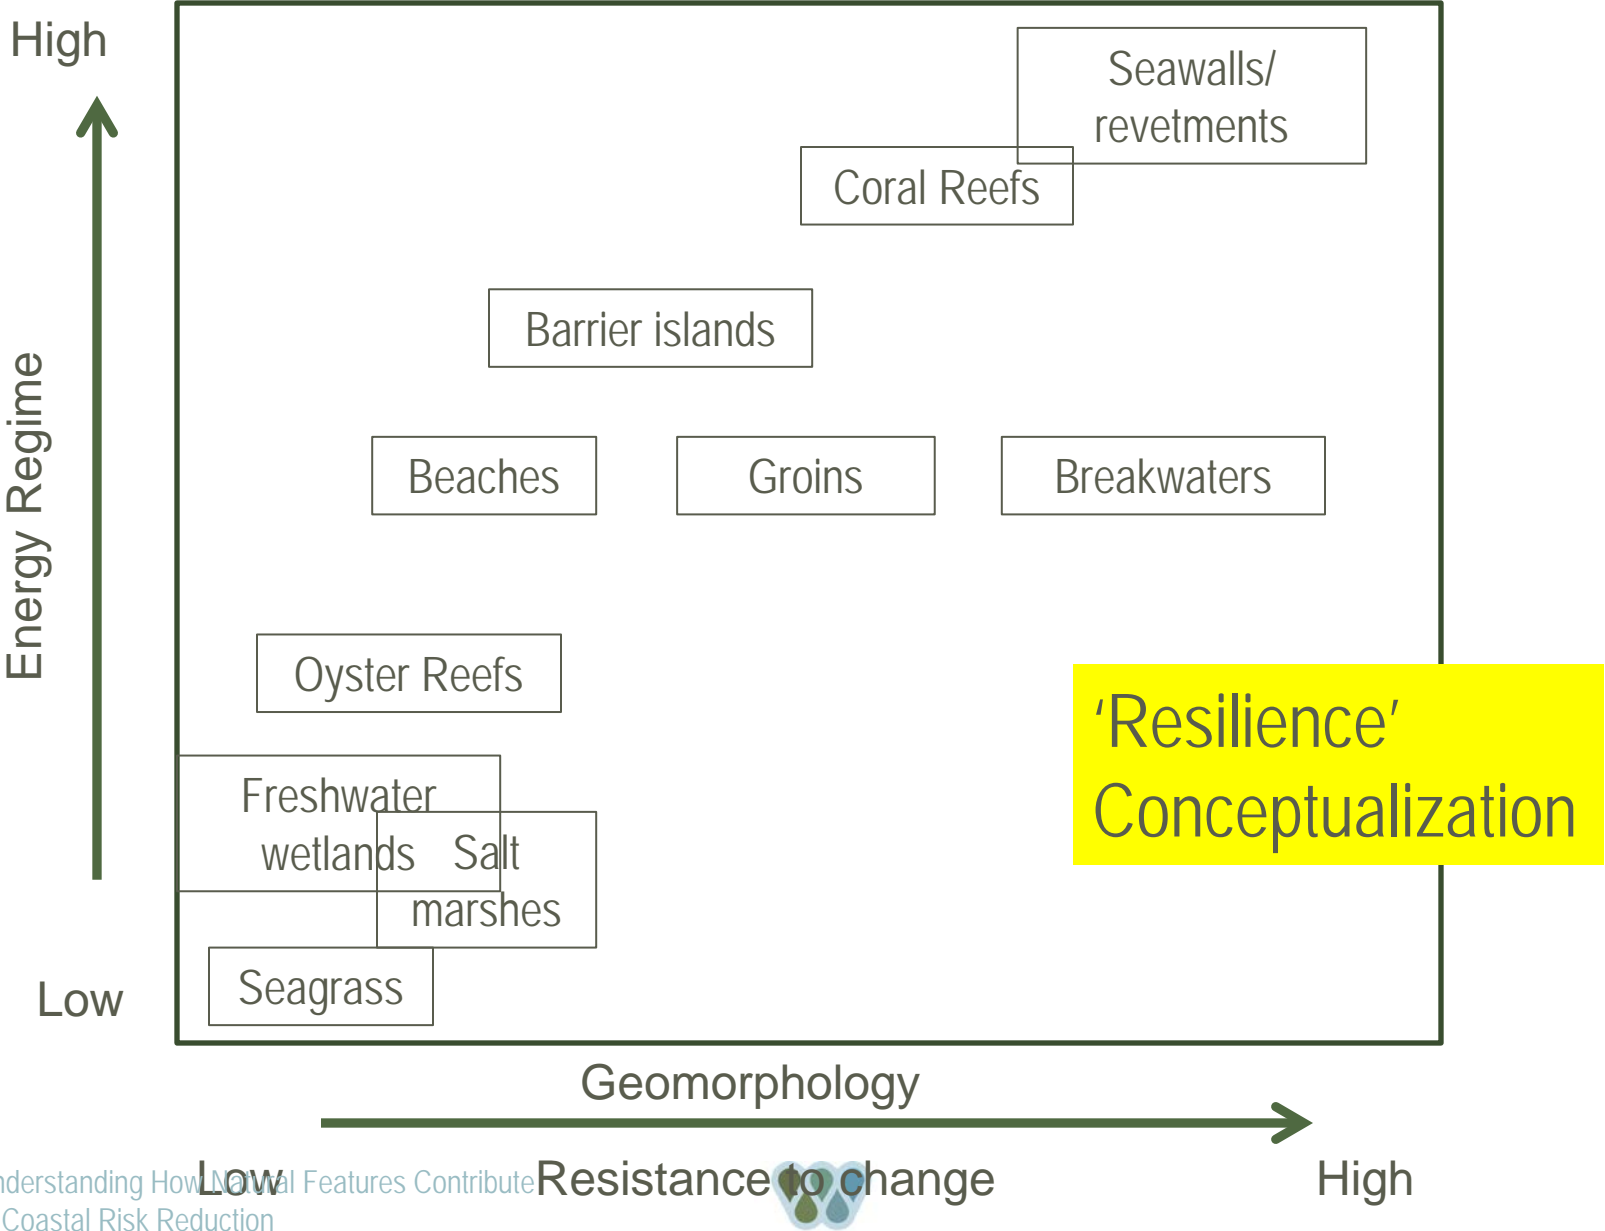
High

Energy Regime

Low

Seawalls/ revetments

Coral Reefs

Barrier islands

Beaches

Groins

Breakwaters

Oyster Reefs

‘Resilience’ Conceptualization

Freshwater wetlands

Salt marshes

Seagrass

Geomorphology

Low

Resistance to change

High

nderstanding How Natural Features Contribute
Coastal Risk Reduction